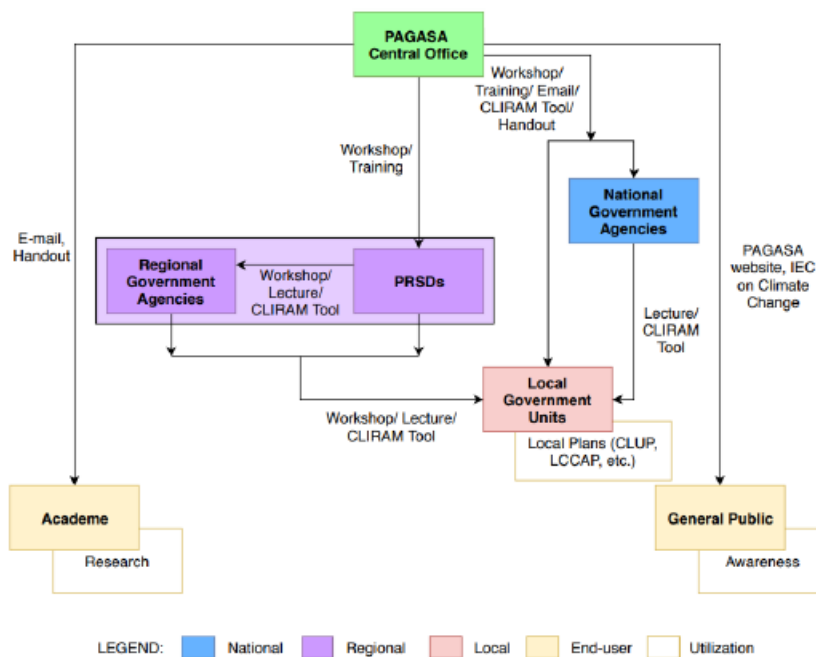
PAGASA
Central Office

Workshop/ Training/ Email/ CLIRAM Tool/ Handout

Workshop/ Training

E-mail, Handout

National Government Agencies

PAGASA website, IEC on Climate Change

Regional Government Agencies

Workshop/ Lecture/ CLIRAM Tool

PRSDs

Lecture/ CLIRAM Tool

Local Government Units

Workshop/ Lecture/ CLIRAM Tool

Local Plans (CLUP, LCCAP, etc.)

Academe

Research

General Public

Awareness

LEGEND: National Regional Local End-user Utilization